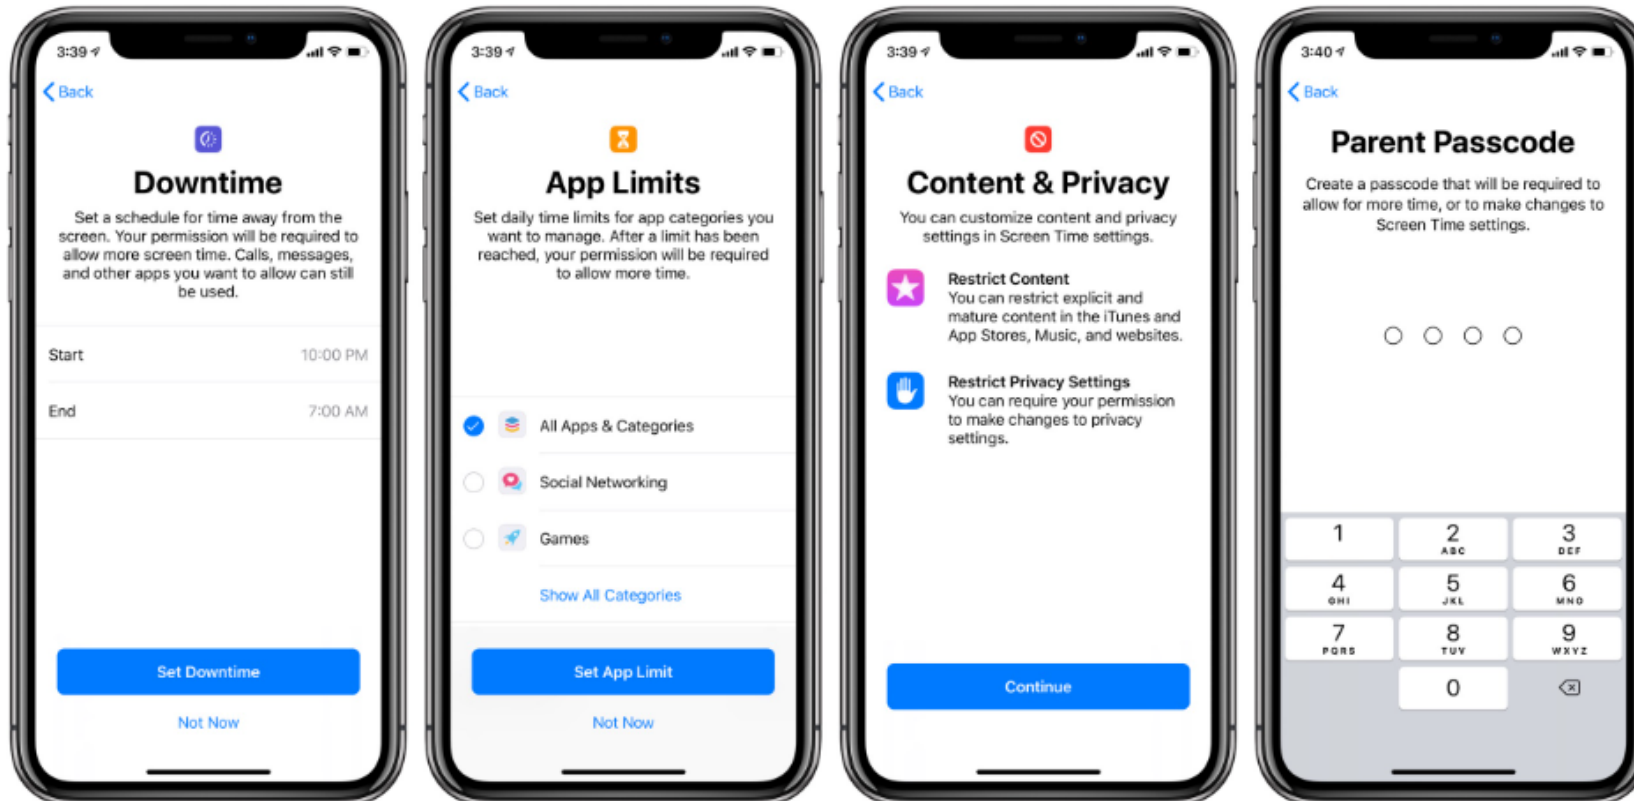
3:39

Back

Downtime

Set a schedule for time away from the screen. Your permission will be required to allow more screen time. Calls, messages, and other apps you want to allow can still be used.

Start 10:00 PM

End 7:00 AM

Set Downtime

Not Now

3:39

Back

App Limits

Set daily time limits for app categories you want to manage. After a limit has been reached, your permission will be required to allow more time.

All Apps & Categories

Social Networking

Games

Show All Categories

Set App Limit

Not Now

3:39

Back

Content & Privacy

You can customize content and privacy settings in Screen Time settings.

Restrict Content
You can restrict explicit and mature content in the iTunes and App Stores, Music, and websites.

Restrict Privacy Settings
You can require your permission to make changes to privacy settings.

Continue

3:40

Back

Parent Passcode

Create a passcode that will be required to allow for more time, or to make changes to Screen Time settings.

| 1 | 2 ABC | 3 DEF |
|---|---|---|
| 4 GHI | 5 JKL | 6 MNO |
| 7 PQRS | 8 TUV | 9 WXYZ |
| | 0 | |